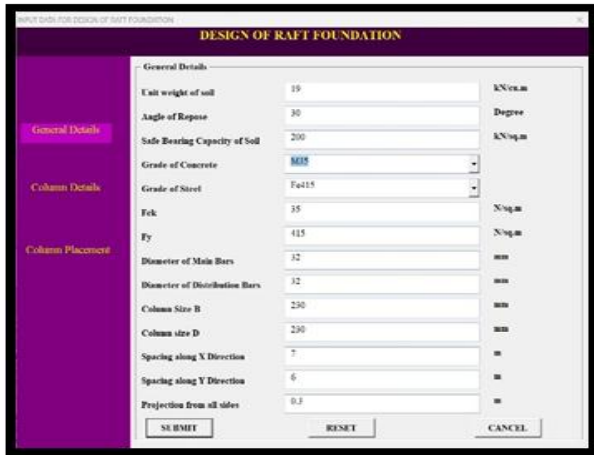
INPUT DATA FOR DESIGN OF RAFT FOUNDATION

×

DESIGN OF RAFT FOUNDATION

General Details

Column Details

Column Placement

General Details

| | | |
|---|---|---|
| Unit weight of soil | 19 | kN/cu.m |
| Angle of Repose | 30 | Degree |
| Safe Bearing Capacity of Soil | 200 | kN/sq.m |
| Grade of Concrete | M35 | |
| Grade of Steel | Fe415 | |
| Fck | 35 | N/sq.m |
| Fy | 415 | N/sq.m |
| Diameter of Main Bars | 32 | mm |
| Diameter of Distribution Bars | 32 | mm |
| Column Size B | 230 | mm |
| Column size D | 230 | mm |
| Spacing along X Direction | 7 | m |
| Spacing along Y Direction | 6 | m |
| Projection from all sides | 0.3 | m |

SUBMIT

RESET

CANCEL